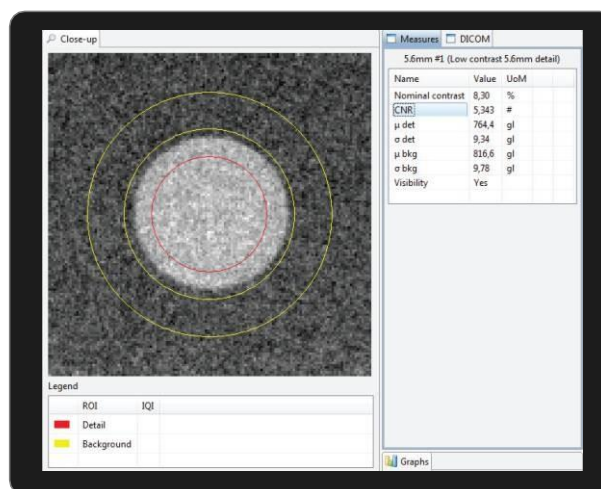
Close-up

Measures DICOM

5.6mm #1 (Low contrast 5.6mm detail)

| Name | Value | UoM |
|---|---|---|
| Nominal contrast | 8,30 | % |
| CNR | 5,343 | # |
| μ det | 764,4 | gl |
| σ det | 9,34 | gl |
| μ bkg | 816,6 | gl |
| σ bkg | 9,78 | gl |
| Visibility | Yes | |

Legend

| | ROI | IQI |
|---|---|---|
| | Detail | |
| | Background | |

Graphs